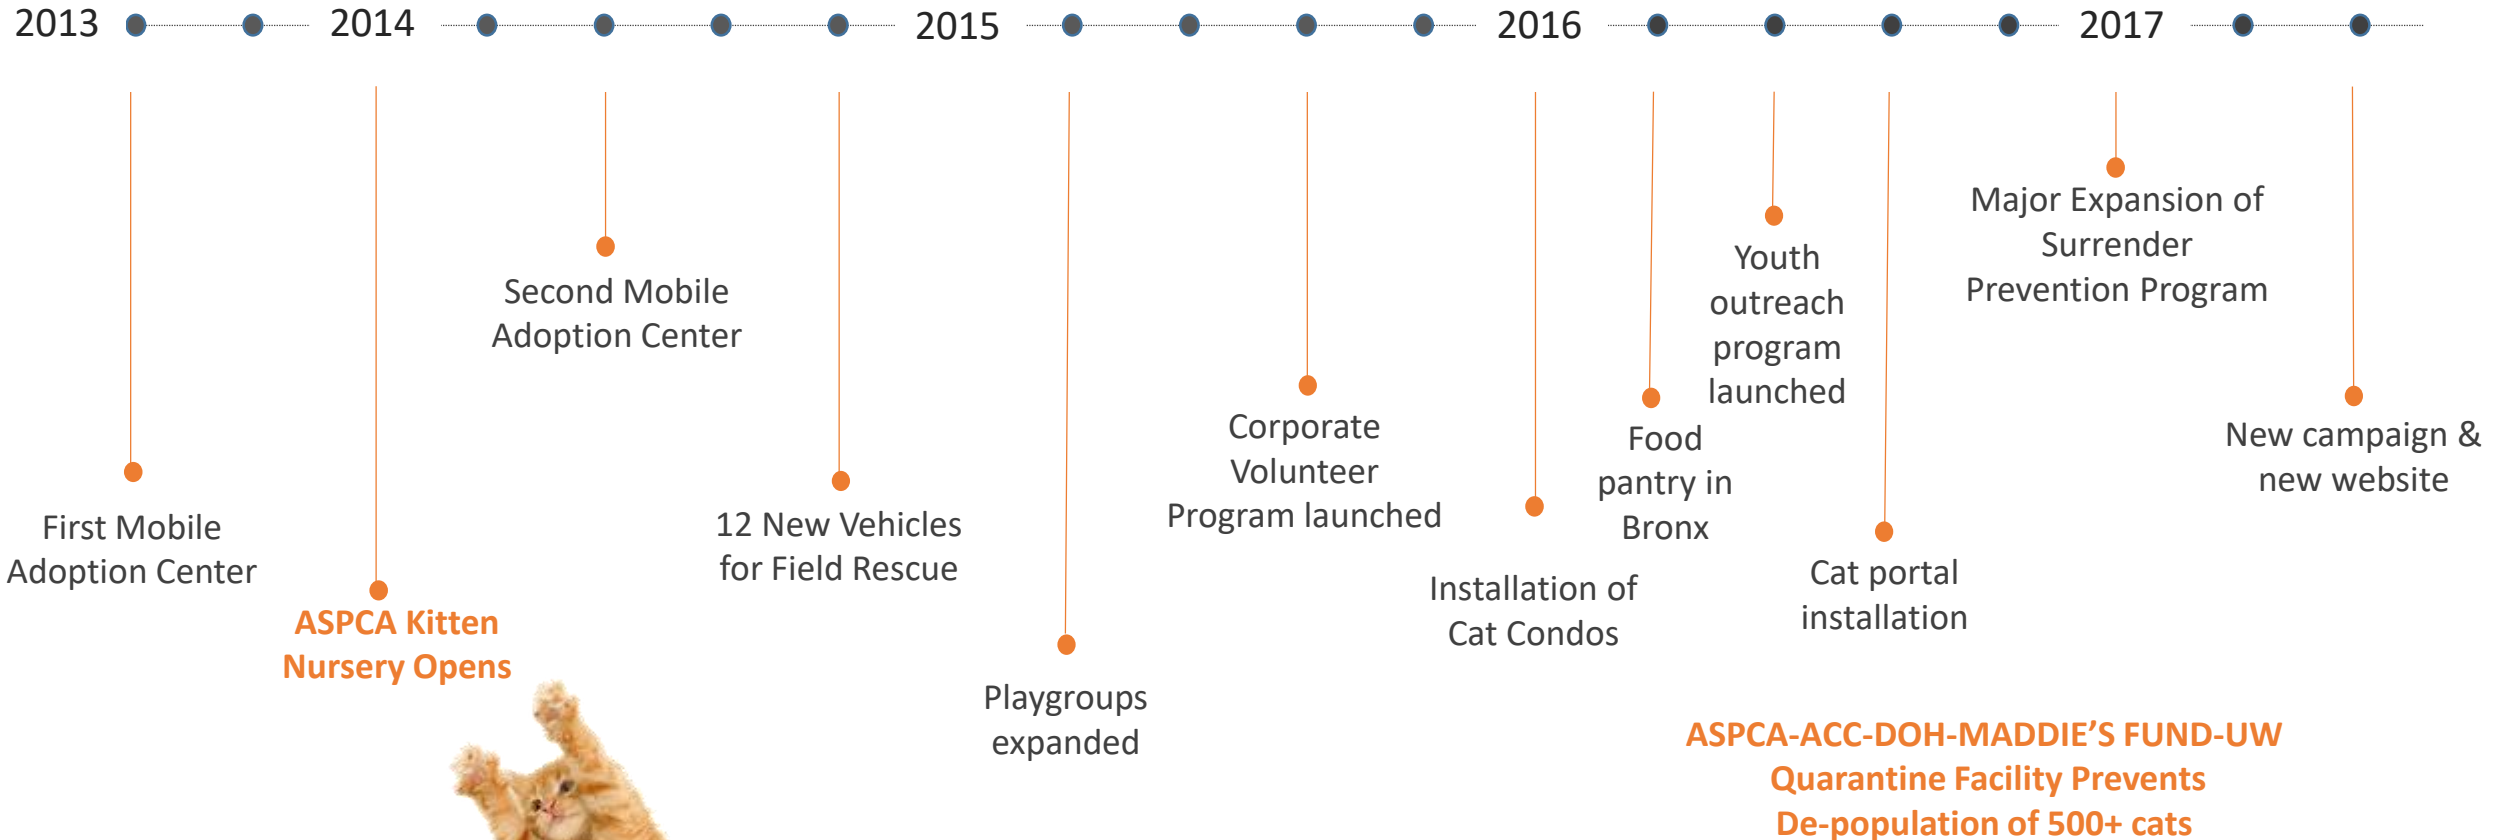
2013 2014 2015 2016 2017

First Mobile Adoption Center

ASPCA Kitten Nursery Opens

Second Mobile Adoption Center

12 New Vehicles for Field Rescue

Playgroups expanded

Corporate Volunteer Program launched

Installation of Cat Condos

Food pantry in Bronx

Youth outreach program launched

Cat portal installation

Major Expansion of Surrender Prevention Program

New campaign & new website

ASPCA-ACC-DOH-MADDIE'S FUND-UW Quarantine Facility Prevents De-population of 500+ cats